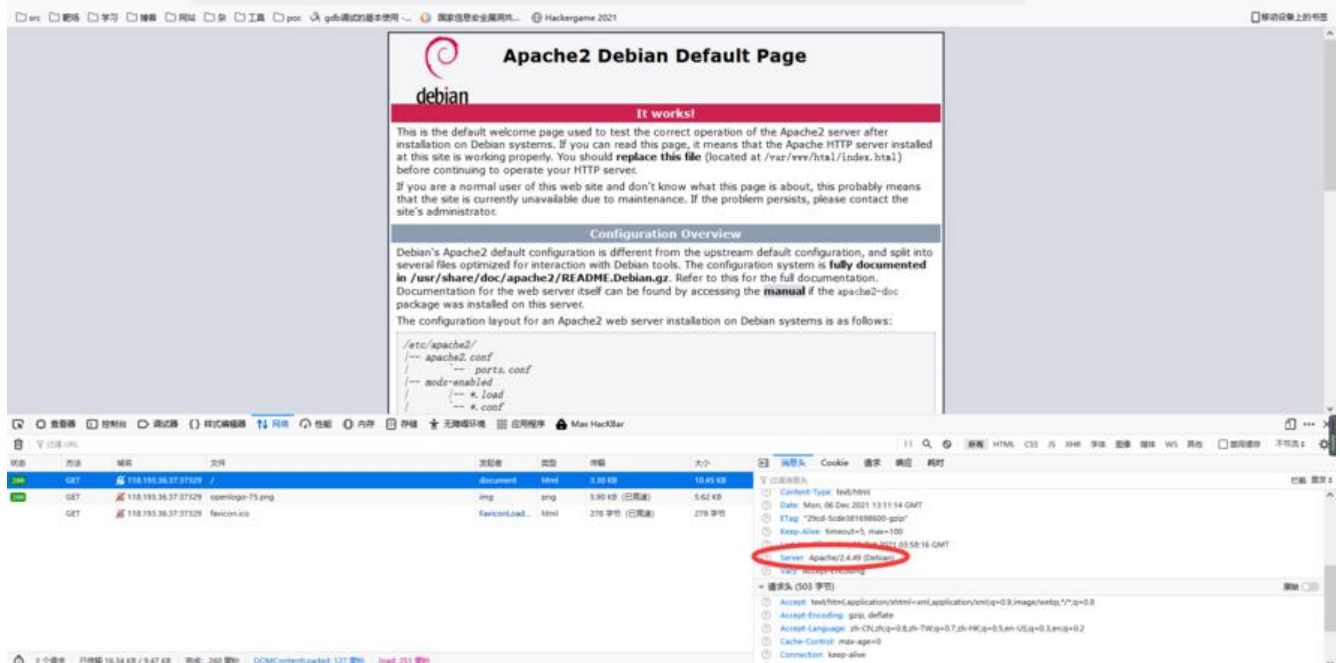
src 靶场 学习 博客 网站 杂 工具 poc gdb调试的基本使用 ... 国家信息安全漏洞共... Hackergame 2021

移动设备上的书签

Apache2 Debian Default Page

debian

It works!

This is the default welcome page used to test the correct operation of the Apache2 server after installation on Debian systems. If you can read this page, it means that the Apache HTTP server installed at this site is working properly. You should replace this file (located at /var/www/html/index.html) before continuing to operate your HTTP server.

If you are a normal user of this web site and don't know what this page is about, this probably means that the site is currently unavailable due to maintenance. If the problem persists, please contact the site's administrator.

Configuration Overview

Debian's Apache2 default configuration is different from the upstream default configuration, and split into several files optimized for interaction with Debian tools. The configuration system is fully documented in /usr/share/doc/apache2/README.Debian.gz. Refer to this for the full documentation. Documentation for the web server itself can be found by accessing the manual if the apache2-doc package was installed on this server.

The configuration layout for an Apache2 web server installation on Debian systems is as follows:

/etc/apache2/
|-- apache2.conf
|       `-- ports.conf
|-- mods-enabled
|       |-- *.load
|       `-- *.conf

查看器 控制台 调试器 样式编辑器 网络 性能 内存 存储 无障碍环境 应用程序 Max HackBar

过滤 URL

| 状态 | 方法 | 域名 | 文件 | 发起者 | 类型 | 传输 | 大小 |
|---|---|---|---|---|---|---|---|
| 200 | GET | 118.193.36.37:37329 | / | document | html | 3.30 KB | 10.45 KB |
| 200 | GET | 118.193.36.37:37329 | openlogo-75.png | img | png | 5.90 KB (已竞速) | 5.62 KB |
| | GET | 118.193.36.37:37329 | favicon.ico | FaviconLoad... | html | 278 字节 (已竞速) | 278 字节 |

所有 HTML CSS JS XHR 字体 图像 媒体 WS 其他 禁用缓存 不节流

消息头 Cookie 请求 响应 耗时

过滤消息头

Content-Type: text/html
Date: Mon, 06 Dec 2021 13:11:14 GMT
ETag: "29cd-5cde381698600-gzip"
Keep-Alive: timeout=5, max=100
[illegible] 2021 03:58:16 GMT
Server: Apache/2.4.49 (Debian)
Vary: Accept-Encoding

请求头 (503 字节)

Accept: text/html,application/xhtml+xml,application/xml;q=0.9,image/webp,*/*;q=0.8
Accept-Encoding: gzip, deflate
Accept-Language: zh-CN,zh;q=0.8,zh-TW;q=0.7,zh-HK;q=0.5,en-US;q=0.3,en;q=0.2
Cache-Control: max-age=0
Connection: keep-alive

3 个请求 已传输 16.34 KB / 9.47 KB 完成: 260 毫秒 DOMContentLoaded: 127 毫秒 load: 253 毫秒